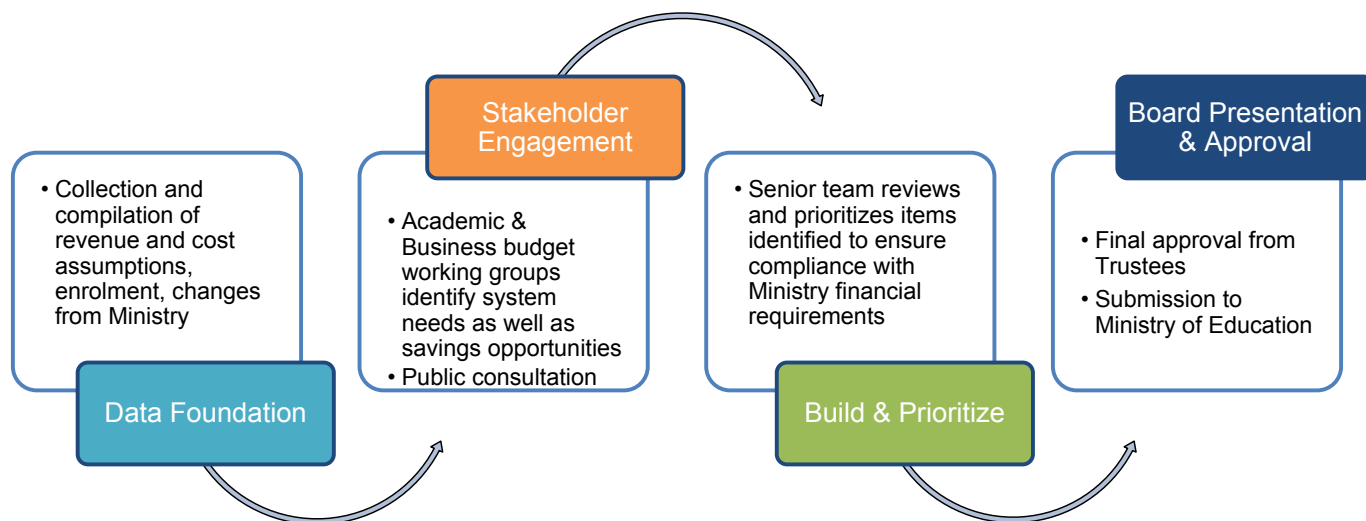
• Collection and compilation of revenue and cost assumptions, enrolment, changes from Ministry

Data Foundation

Stakeholder Engagement

• Academic & Business budget working groups identify system needs as well as savings opportunities
• Public consultation

• Senior team reviews and prioritizes items identified to ensure compliance with Ministry financial requirements

Build & Prioritize

Board Presentation & Approval

• Final approval from Trustees
• Submission to Ministry of Education